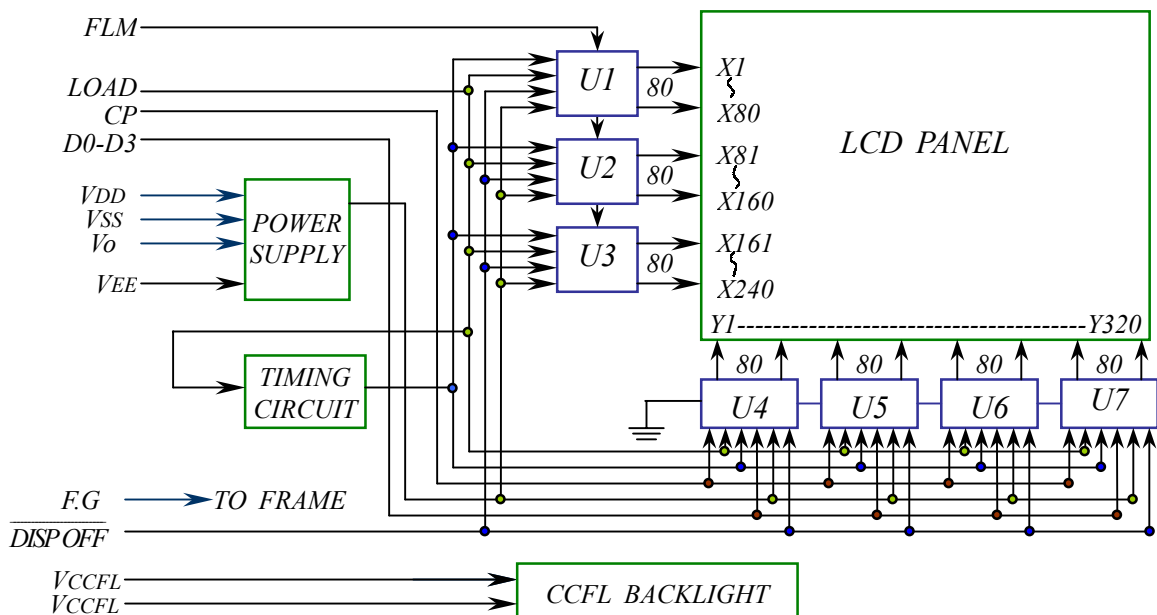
FLM
LOAD
CP
D0-D3
VDD
VSS
Vo
VEE
POWER SUPPLY
TIMING CIRCUIT
U1
U2
U3
80
80
80
X1
X80
X81
X160
X161
X240
LCD PANEL
Y1-----------------------------------------Y320
80
80
80
80
U4
U5
U6
U7
F.G
TO FRAME
$\overline{DISPOFF}$
VCCFL
VCCFL
CCFL BACKLIGHT